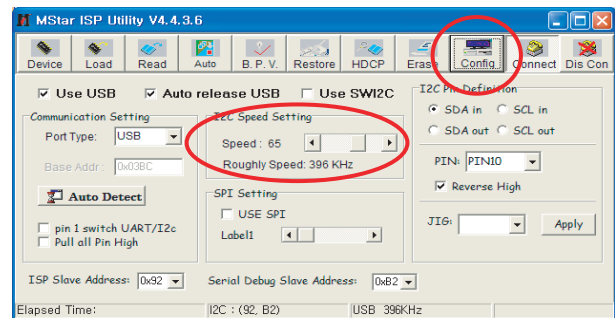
MStar ISP Utility V4.4.3.6

Device Load Read Auto B. P. V. Restore HDCP Erase Config Connect Dis Con

Use USB Auto release USB Use SWI2C

Communication Setting
Port Type: USB
Base Addr: 0x03BC
Auto Detect
pin 1 switch UART/I2c
Pull all Pin High

I2C Speed Setting
Speed : 65
Roughly Speed: 396 KHz

SPI Setting
USE SPI
Label1

I2C Pin Definition
SDA in SCL in
SDA out SCL out
PIN: PIN10
Reverse High
JIG: Apply

ISP Slave Address: 0x92
Serial Debug Slave Address: 0xB2

Elapsed Time: I2C : (92, B2) USB 396KHz